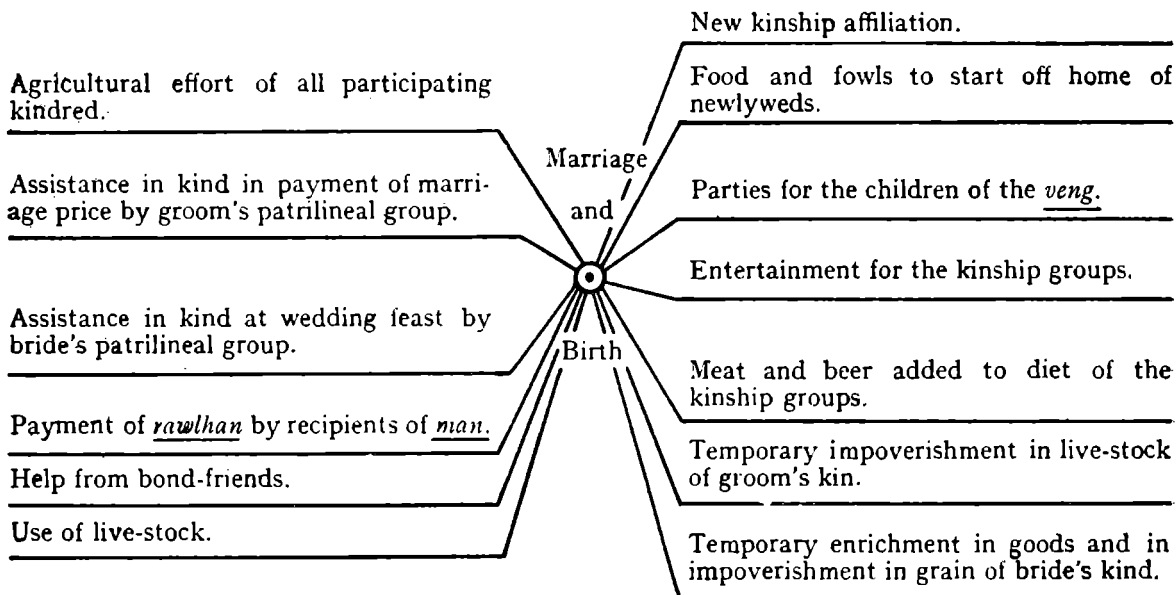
Agricultural effort of all participating kindred.

Assistance in kind in payment of marriage price by groom's patrilineal group.

Assistance in kind at wedding feast by bride's patrilineal group.

Payment of *rawlhan* by recipients of *man*.

Help from bond-friends.

Use of live-stock.

Marriage and Birth

New kinship affiliation.

Food and fowls to start off home of newlyweds.

Parties for the children of the *veng*.

Entertainment for the kinship groups.

Meat and beer added to diet of the kinship groups.

Temporary impoverishment in live-stock of groom's kin.

Temporary enrichment in goods and in impoverishment in grain of bride's kind.